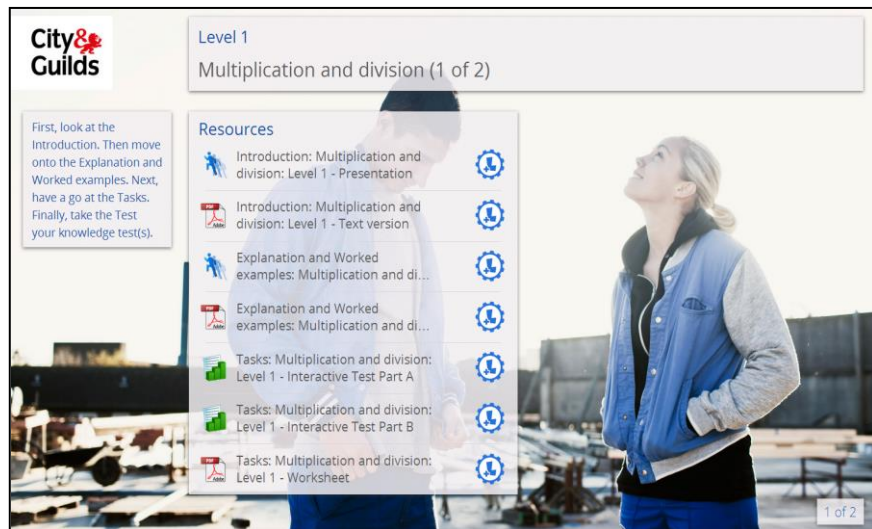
City&
Guilds

Level 1
Multiplication and division (1 of 2)

First, look at the Introduction. Then move onto the Explanation and Worked examples. Next, have a go at the Tasks. Finally, take the Test your knowledge test(s).

Resources

Introduction: Multiplication and division: Level 1 - Presentation

PDF Adobe
Introduction: Multiplication and division: Level 1 - Text version

Explanation and Worked examples: Multiplication and di...

PDF Adobe
Explanation and Worked examples: Multiplication and di...

Tasks: Multiplication and division: Level 1 - Interactive Test Part A

Tasks: Multiplication and division: Level 1 - Interactive Test Part B

PDF Adobe
Tasks: Multiplication and division: Level 1 - Worksheet

1 of 2